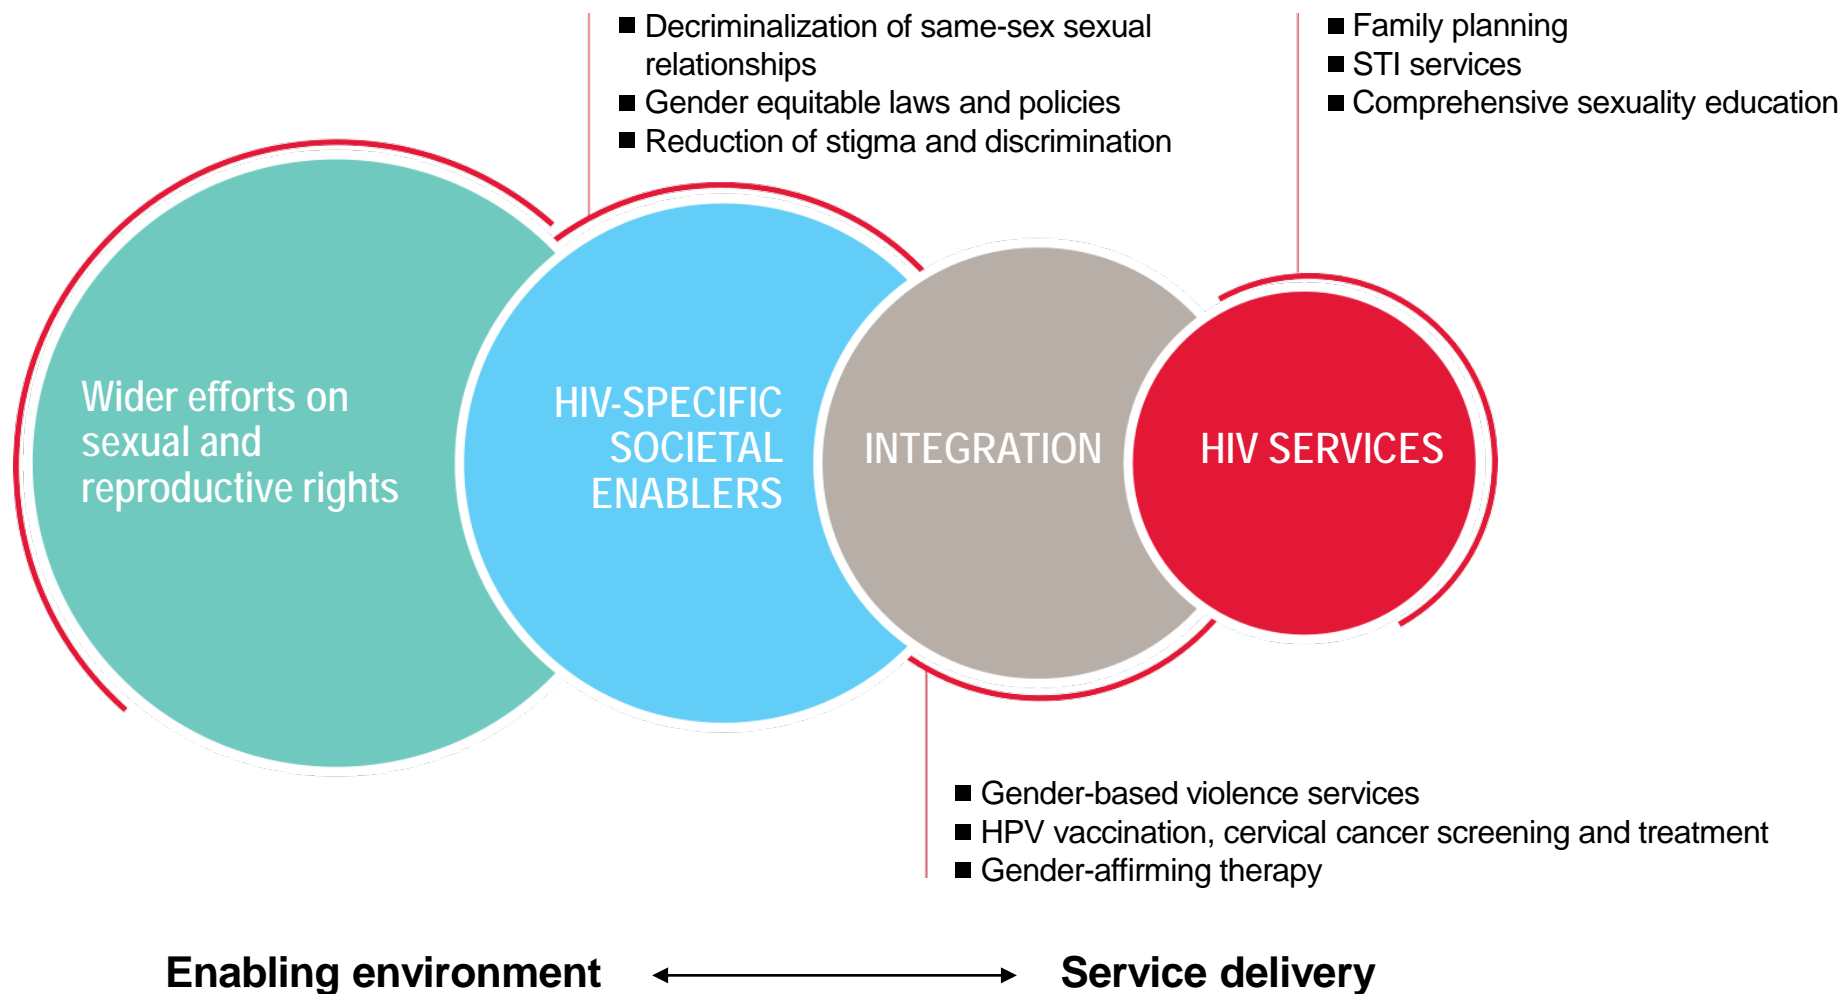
■ Decriminalization of same-sex sexual relationships
■ Gender equitable laws and policies
■ Reduction of stigma and discrimination

■ Family planning
■ STI services
■ Comprehensive sexuality education

Wider efforts on sexual and reproductive rights

HIV-SPECIFIC SOCIETAL ENABLERS

INTEGRATION

HIV SERVICES

■ Gender-based violence services
■ HPV vaccination, cervical cancer screening and treatment
■ Gender-affirming therapy

Enabling environment

Service delivery